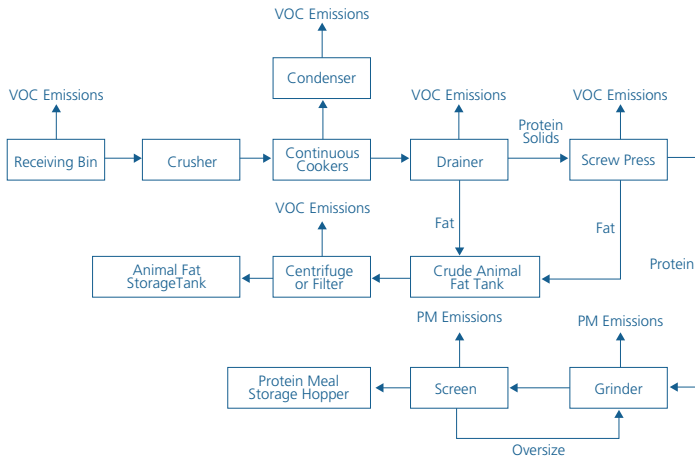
VOC Emissions

Condenser

VOC Emissions

VOC Emissions

VOC Emissions

Receiving Bin

Crusher

Continuous Cookers

Drainer

Protein Solids

Screw Press

VOC Emissions

Fat

Fat

Animal Fat StorageTank

Centrifuge or Filter

Crude Animal Fat Tank

Protein

PM Emissions

PM Emissions

Protein Meal Storage Hopper

Screen

Grinder

Oversize